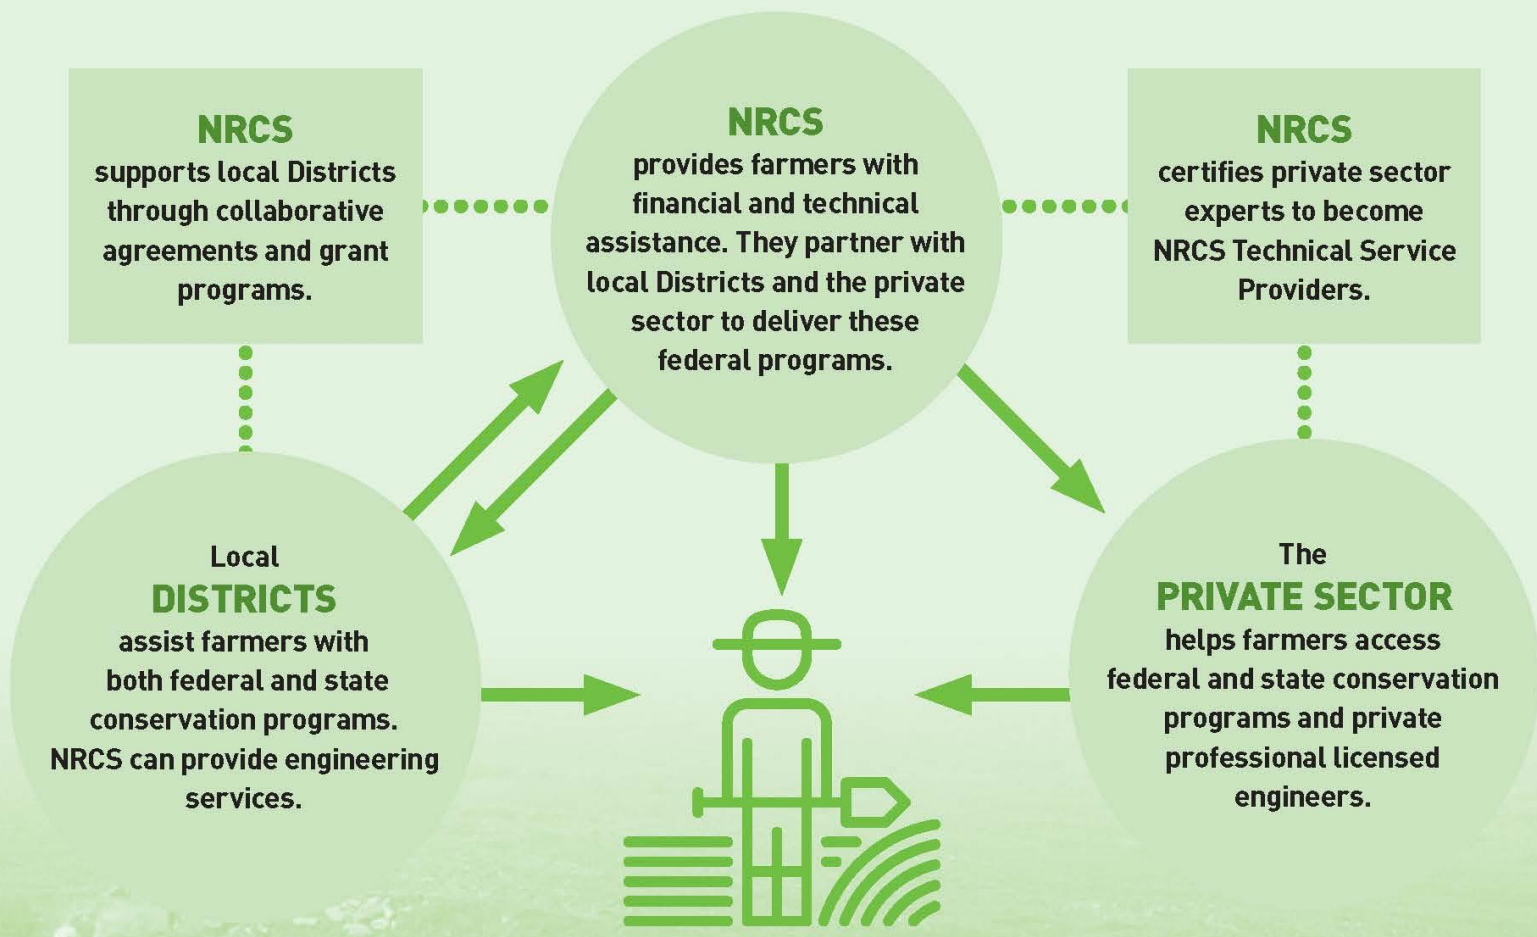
NRCS
supports local Districts through collaborative agreements and grant programs.

NRCS
provides farmers with financial and technical assistance. They partner with local Districts and the private sector to deliver these federal programs.

NRCS
certifies private sector experts to become NRCS Technical Service Providers.

Local
DISTRICTS
assist farmers with both federal and state conservation programs. NRCS can provide engineering services.

The
PRIVATE SECTOR
helps farmers access federal and state conservation programs and private professional licensed engineers.